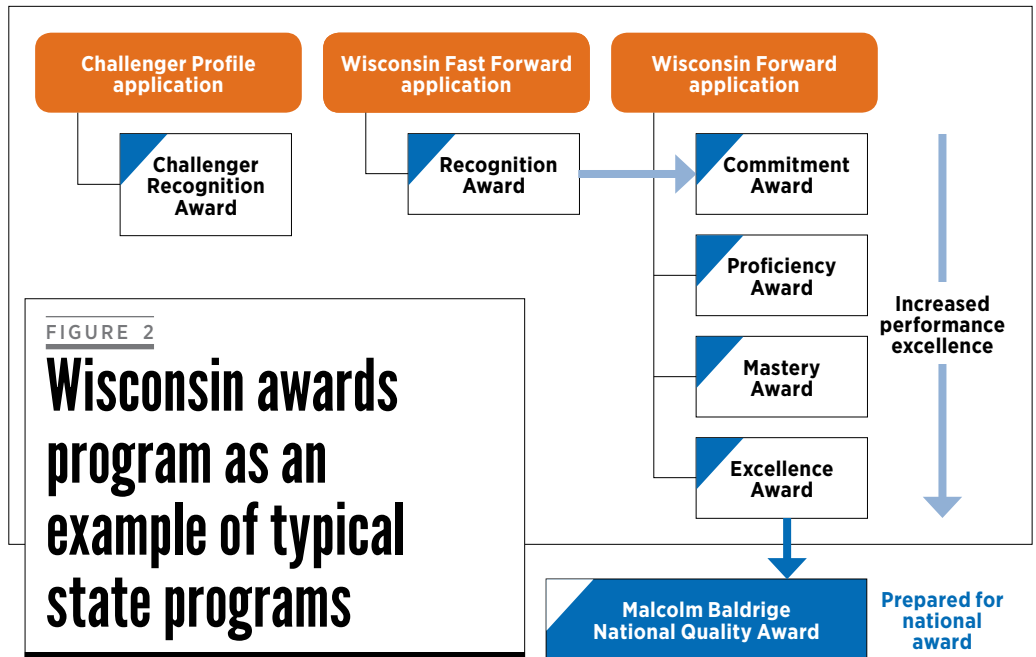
FIGURE 2

Wisconsin awards program as an example of typical state programs

Challenger Profile application

Challenger Recognition Award

Wisconsin Fast Forward application

Recognition Award

Wisconsin Forward application

Commitment Award

Proficiency Award

Mastery Award

Excellence Award

Increased performance excellence

Malcolm Baldrige National Quality Award

Prepared for national award